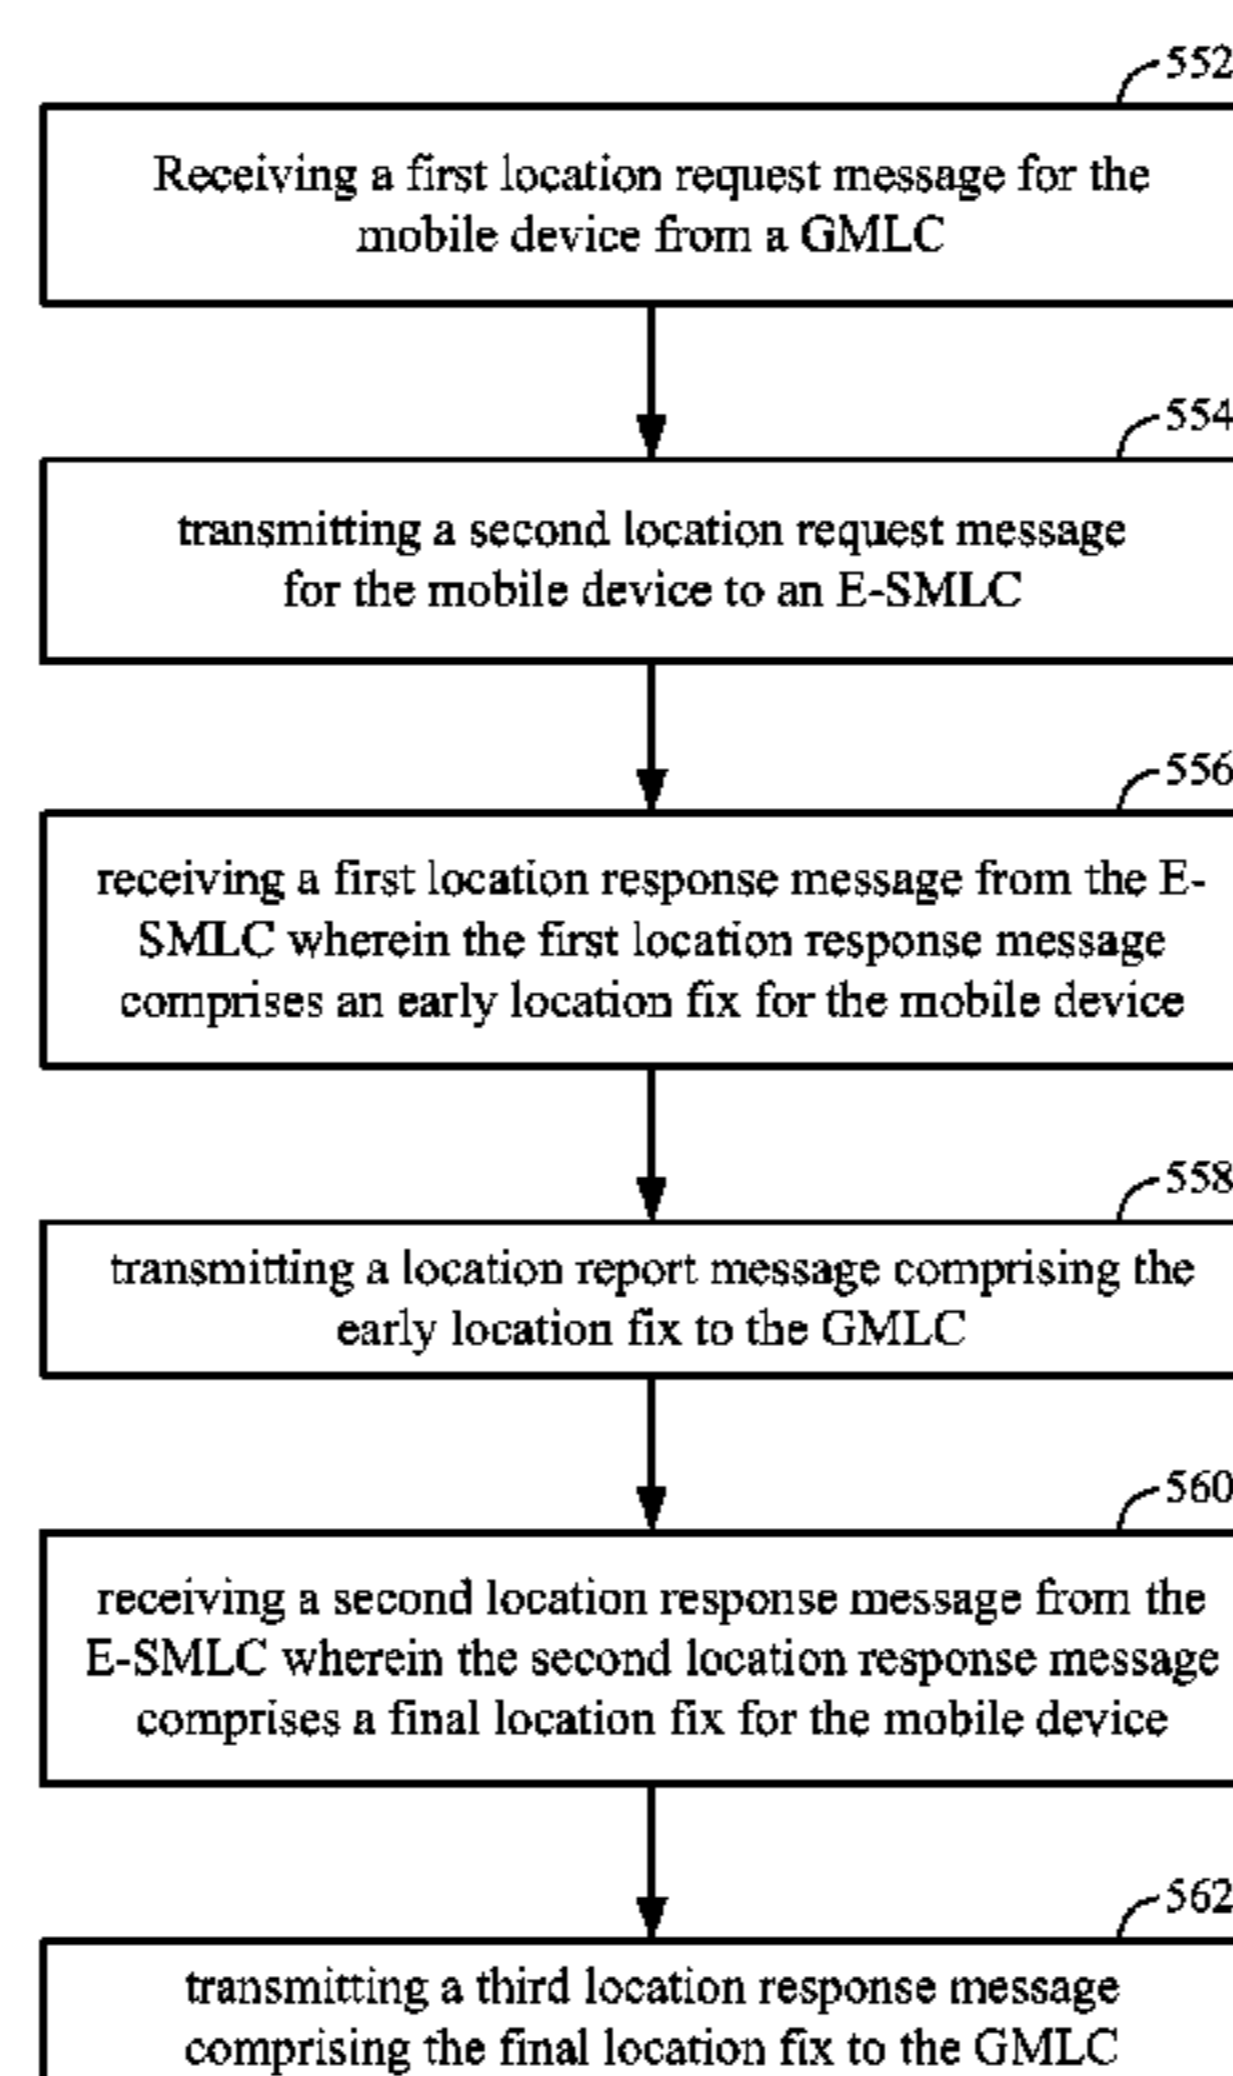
552

Receiving a first location request message for the mobile device from a GMLC

554

transmitting a second location request message for the mobile device to an E-SMLC

556

receiving a first location response message from the E-SMLC wherein the first location response message comprises an early location fix for the mobile device

558

transmitting a location report message comprising the early location fix to the GMLC

560

receiving a second location response message from the E-SMLC wherein the second location response message comprises a final location fix for the mobile device

562

transmitting a third location response message comprising the final location fix to the GMLC